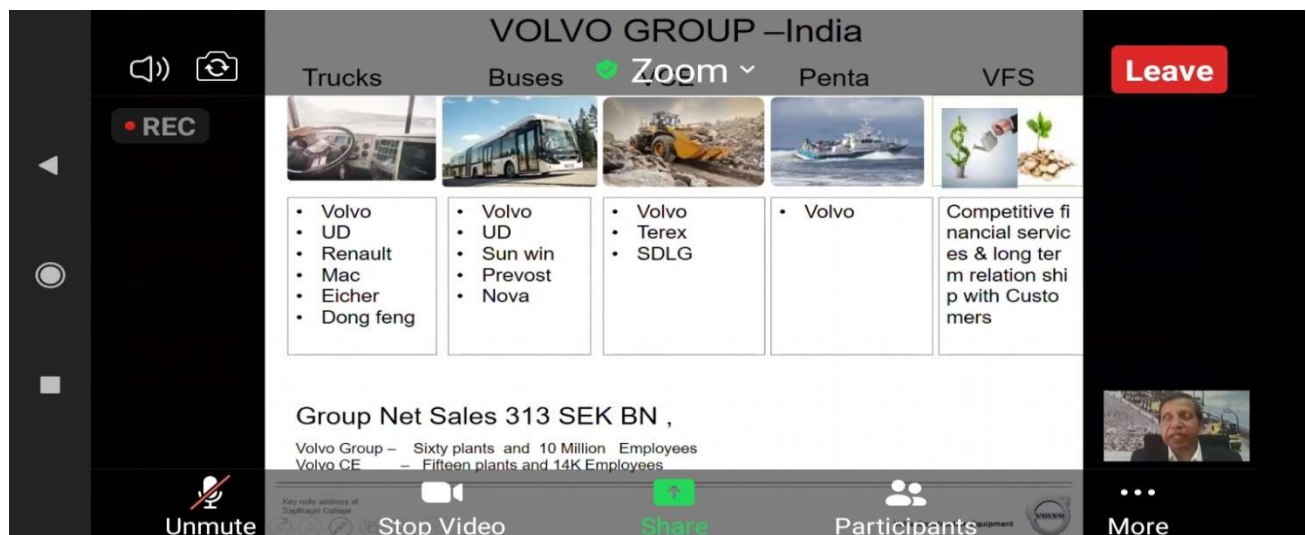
VOLVO GROUP –India

Zoom

REC

Leave

| Trucks | Buses | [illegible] | Penta | VFS |
|---|---|---|---|---|
| • Volvo • UD • Renault • Mac • Eicher • Dong feng | • Volvo • UD • Sun win • Prevost • Nova | • Volvo • Terex • SDLG | • Volvo | Competitive fi nancial servic es & long ter m relation shi p with Custo mers |

Group Net Sales 313 SEK BN ,

Volvo Group – Sixty plants and 10 Million Employees
Volvo CE – Fifteen plants and 14K Employees

Key note address at Sapthagiri College

Unmute

Stop Video

Share

Participants

More